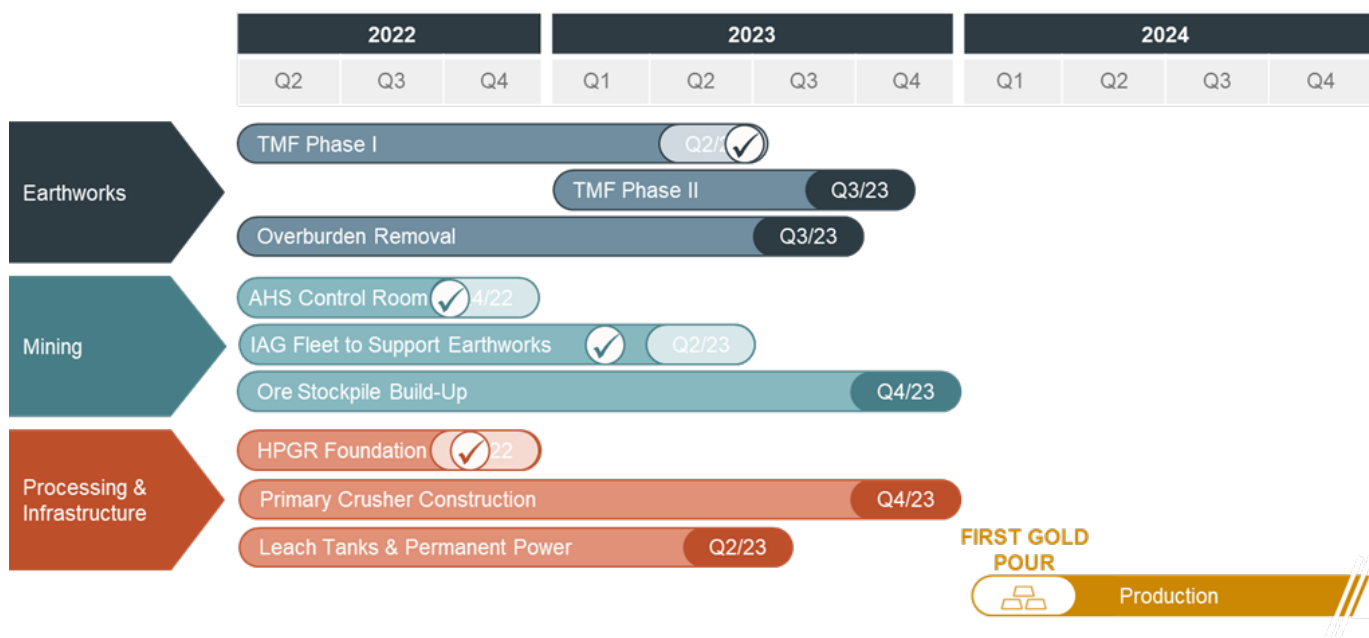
| 2022 | | | 2023 | | | | 2024 | | | |
|---|---|---|---|---|---|---|---|---|---|---|
| Q2 | Q3 | Q4 | Q1 | Q2 | Q3 | Q4 | Q1 | Q2 | Q3 | Q4 |

Earthworks

TMF Phase I Q2/2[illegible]

TMF Phase II Q3/23

Overburden Removal Q3/23

Mining

AHS Control Room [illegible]4/22

IAG Fleet to Support Earthworks Q2/23

Ore Stockpile Build-Up Q4/23

Processing & Infrastructure

HPGR Foundation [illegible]22

Primary Crusher Construction Q4/23

Leach Tanks & Permanent Power Q2/23

FIRST GOLD POUR

Production